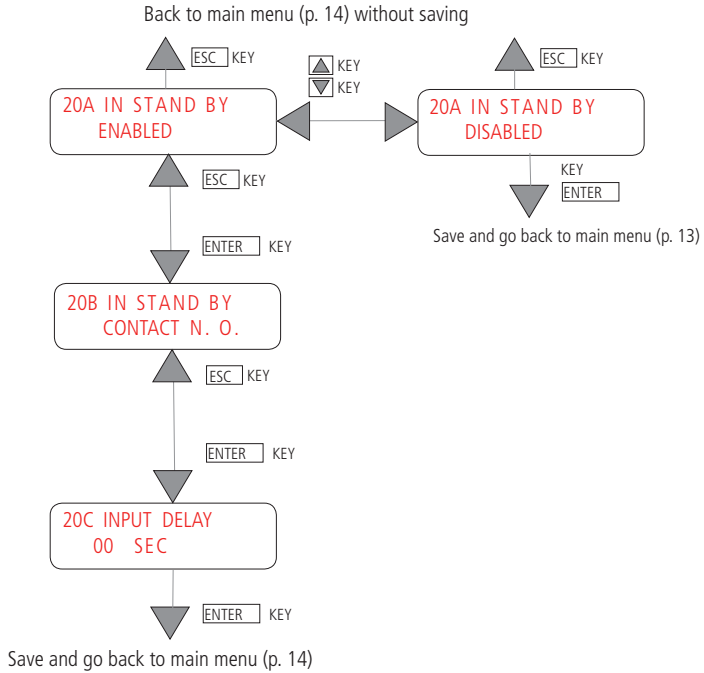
Back to main menu (p. 14) without saving

ESC KEY

▲ KEY
▼ KEY

ESC KEY

20A IN STAND BY
ENABLED

20A IN STAND BY
DISABLED

KEY
ENTER

Save and go back to main menu (p. 13)

ESC KEY

ENTER KEY

20B IN STAND BY
CONTACT N. O.

ESC KEY

ENTER KEY

20C INPUT DELAY
00 SEC

ENTER KEY

Save and go back to main menu (p. 14)